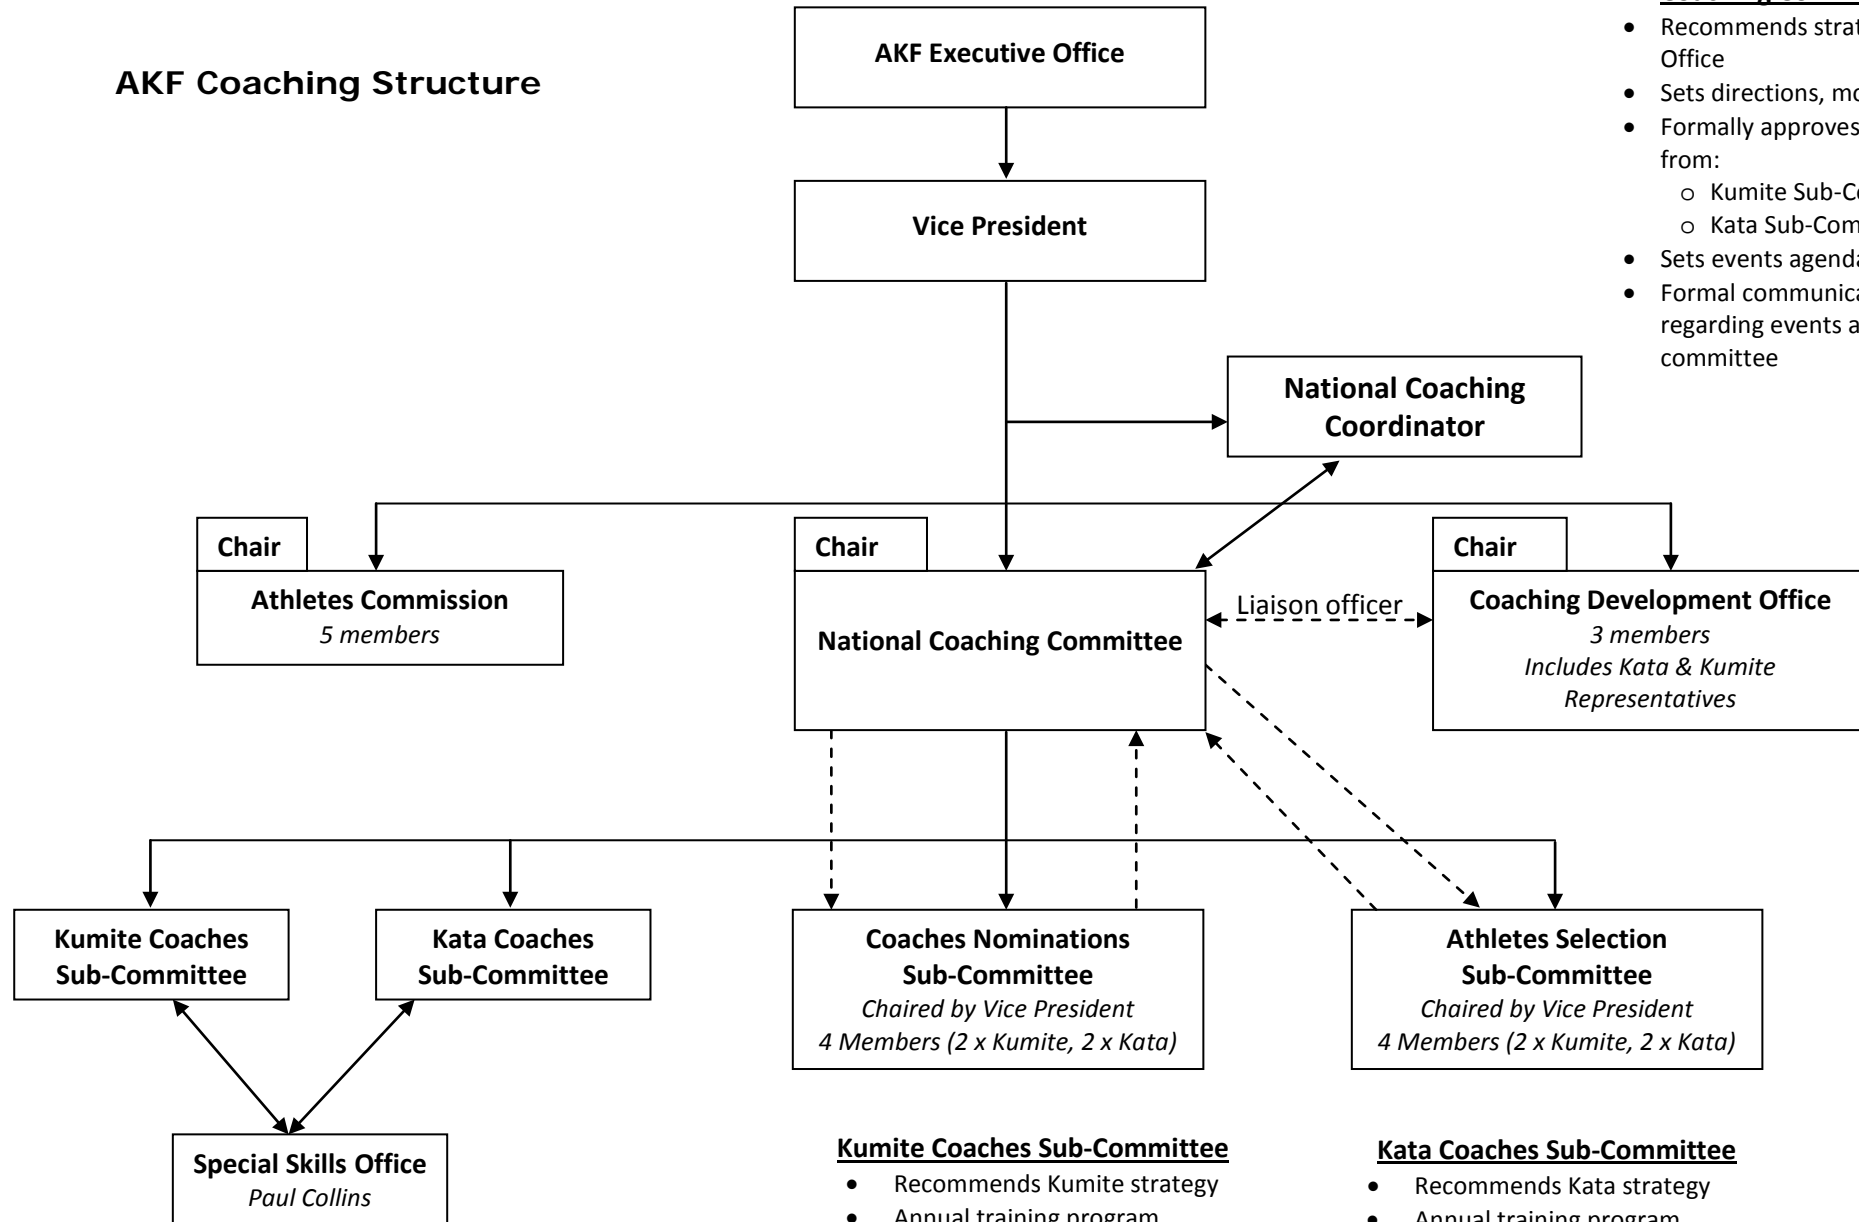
AKF Coaching Structure

AKF Executive Office

Vice President

National Coaching Coordinator

Chair
Athletes Commission
5 members

Chair
National Coaching Committee

Liaison officer

Chair
Coaching Development Office
3 members
Includes Kata & Kumite Representatives

Kumite Coaches Sub-Committee

Kata Coaches Sub-Committee

Coaches Nominations Sub-Committee
Chaired by Vice President
4 Members (2 x Kumite, 2 x Kata)

Athletes Selection Sub-Committee
Chaired by Vice President
4 Members (2 x Kumite, 2 x Kata)

Special Skills Office
Paul Collins

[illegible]
• Recommends strat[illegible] Office
• Sets directions, mo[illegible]
• Formally approves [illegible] from:
o Kumite Sub-Co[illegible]
o Kata Sub-Com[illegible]
• Sets events agend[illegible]
• Formal communica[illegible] regarding events a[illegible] committee

Kumite Coaches Sub-Committee
• Recommends Kumite strategy
• Annual training program

Kata Coaches Sub-Committee
• Recommends Kata strategy
• Annual training program